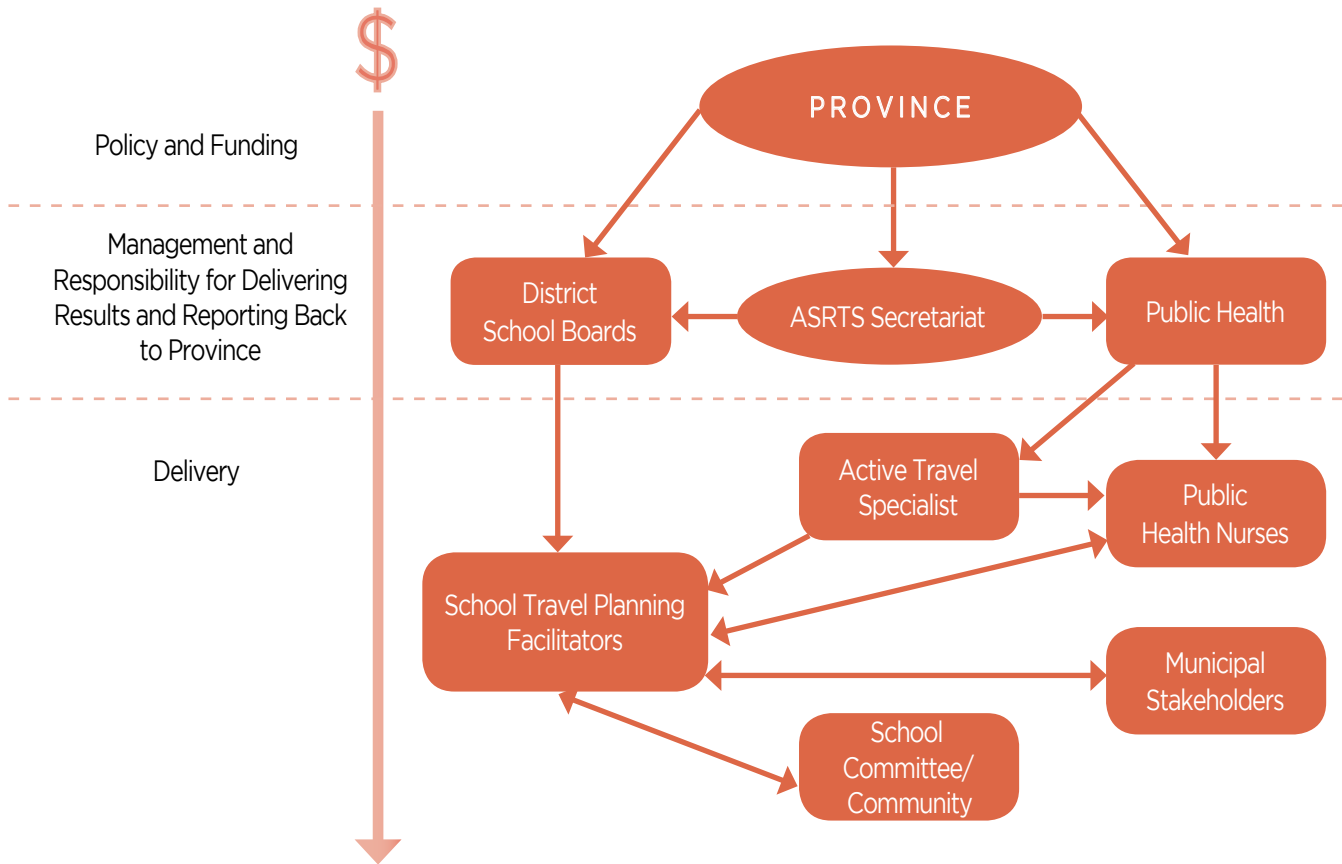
$

Policy and Funding

Management and Responsibility for Delivering Results and Reporting Back to Province

Delivery

PROVINCE

District School Boards

ASRTS Secretariat

Public Health

Active Travel Specialist

Public Health Nurses

School Travel Planning Facilitators

Municipal Stakeholders

School Committee/ Community